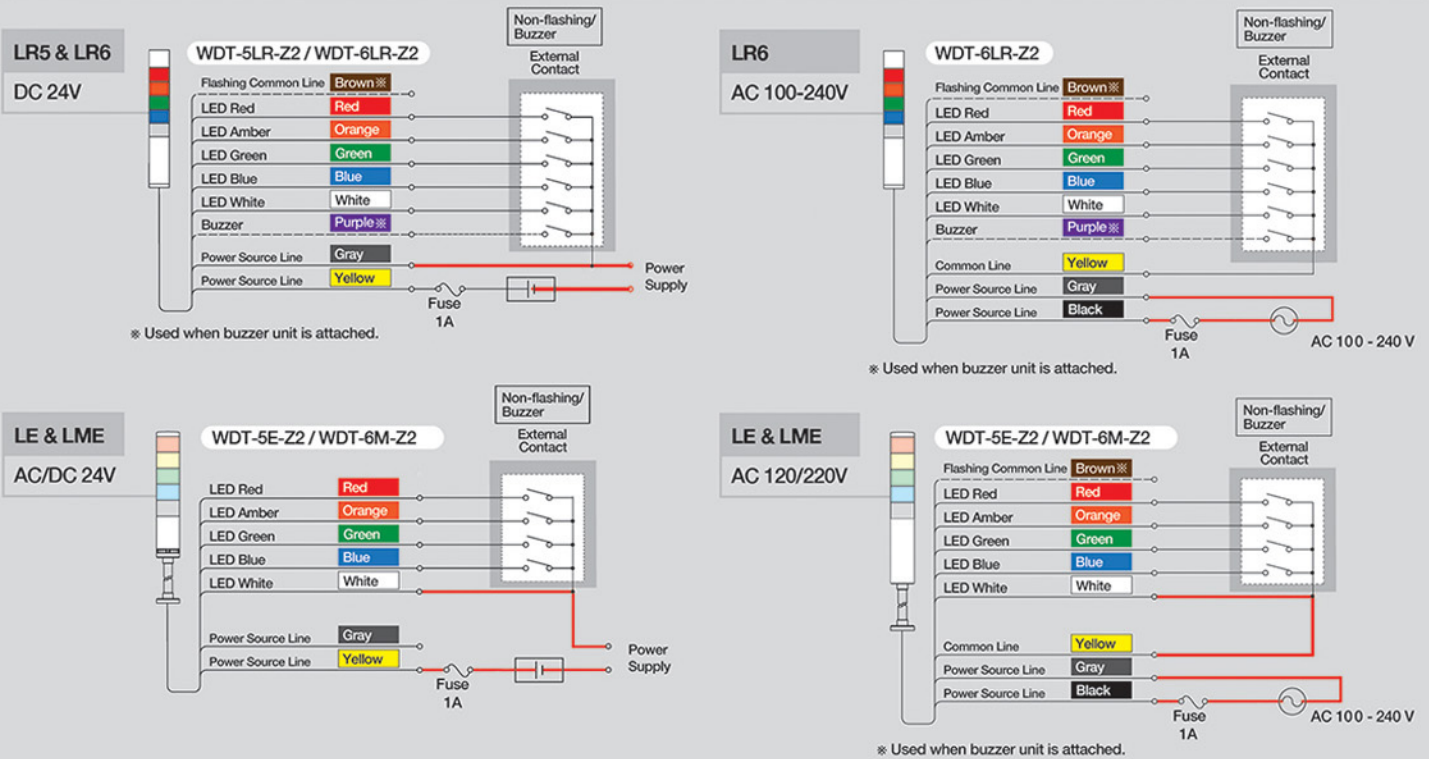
LR5 & LR6

DC 24V

WDT-5LR-Z2 / WDT-6LR-Z2

Non-flashing/ Buzzer

External Contact

Flashing Common Line Brown※

LED Red Red

LED Amber Orange

LED Green Green

LED Blue Blue

LED White White

Buzzer Purple※

Power Source Line Gray

Power Source Line Yellow

Fuse 1A

Power Supply

※ Used when buzzer unit is attached.

LR6

AC 100-240V

WDT-6LR-Z2

Non-flashing/ Buzzer

External Contact

Flashing Common Line Brown※

LED Red Red

LED Amber Orange

LED Green Green

LED Blue Blue

LED White White

Buzzer Purple※

Common Line Yellow

Power Source Line Gray

Power Source Line Black

Fuse 1A

AC 100 - 240 V

※ Used when buzzer unit is attached.

LE & LME

AC/DC 24V

WDT-5E-Z2 / WDT-6M-Z2

Non-flashing/ Buzzer

External Contact

LED Red Red

LED Amber Orange

LED Green Green

LED Blue Blue

LED White White

Power Source Line Gray

Power Source Line Yellow

Fuse 1A

Power Supply

LE & LME

AC 120/220V

WDT-5E-Z2 / WDT-6M-Z2

Non-flashing/ Buzzer

External Contact

Flashing Common Line Brown※

LED Red Red

LED Amber Orange

LED Green Green

LED Blue Blue

LED White White

Common Line Yellow

Power Source Line Gray

Power Source Line Black

Fuse 1A

AC 100 - 240 V

※ Used when buzzer unit is attached.